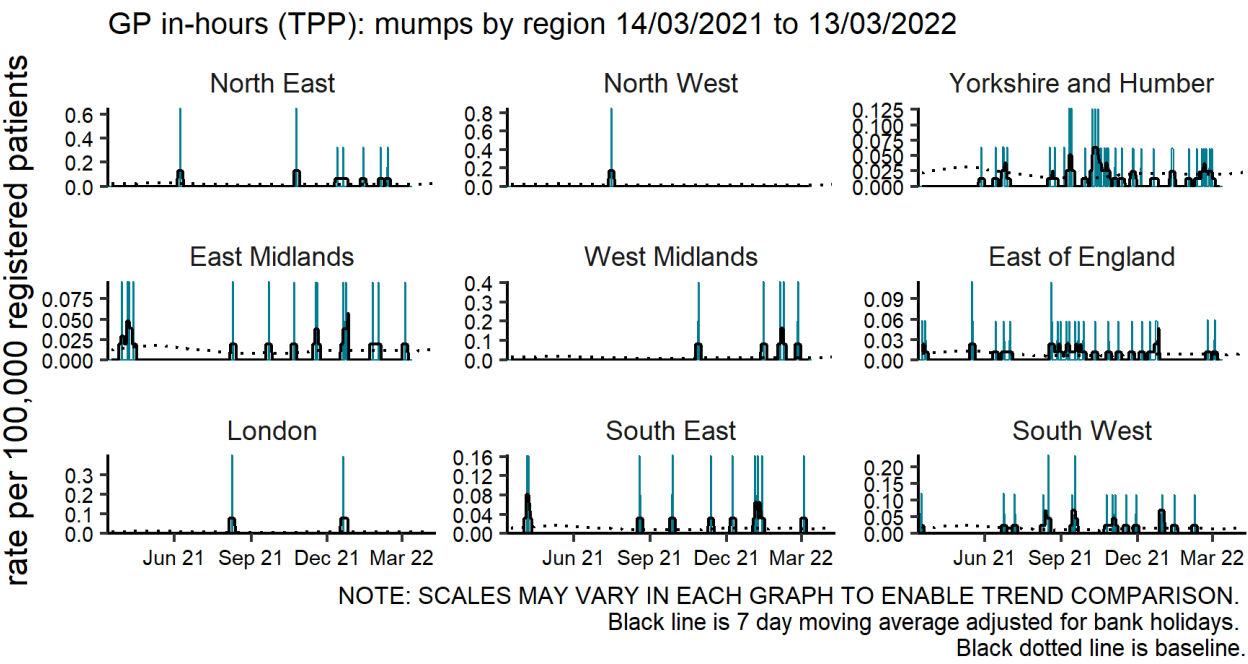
GP in-hours (TPP): mumps by region 14/03/2021 to 13/03/2022

rate per 100,000 registered patients

North East
0.6
0.4
0.2
0.0

North West
0.8
0.6
0.4
0.2
0.0

Yorkshire and Humber
0.125
0.100
0.075
0.050
0.025
0.000

East Midlands
0.075
0.050
0.025
0.000

West Midlands
0.4
0.3
0.2
0.1
0.0

East of England
0.09
0.06
0.03
0.00

London
0.3
0.2
0.1
0.0
Jun 21
Sep 21
Dec 21
Mar 22

South East
0.16
0.12
0.08
0.04
0.00
Jun 21
Sep 21
Dec 21
Mar 22

South West
0.20
0.15
0.10
0.05
0.00
Jun 21
Sep 21
Dec 21
Mar 22

NOTE: SCALES MAY VARY IN EACH GRAPH TO ENABLE TREND COMPARISON.
Black line is 7 day moving average adjusted for bank holidays.
Black dotted line is baseline.